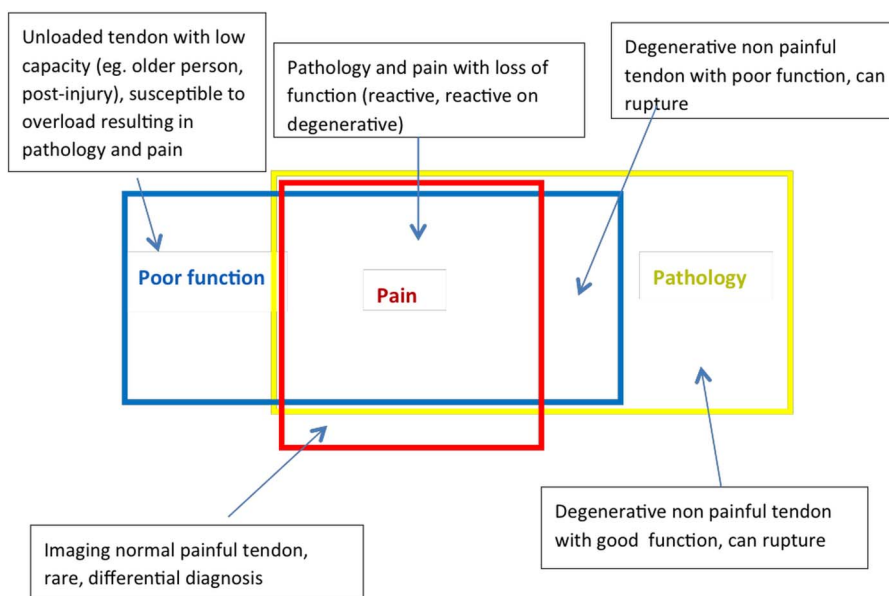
Unloaded tendon with low capacity (eg. older person, post-injury), susceptible to overload resulting in pathology and pain

Pathology and pain with loss of function (reactive, reactive on degenerative)

Degenerative non painful tendon with poor function, can rupture

Poor function

Pain

Pathology

Degenerative non painful tendon with good function, can rupture

Imaging normal painful tendon, rare, differential diagnosis